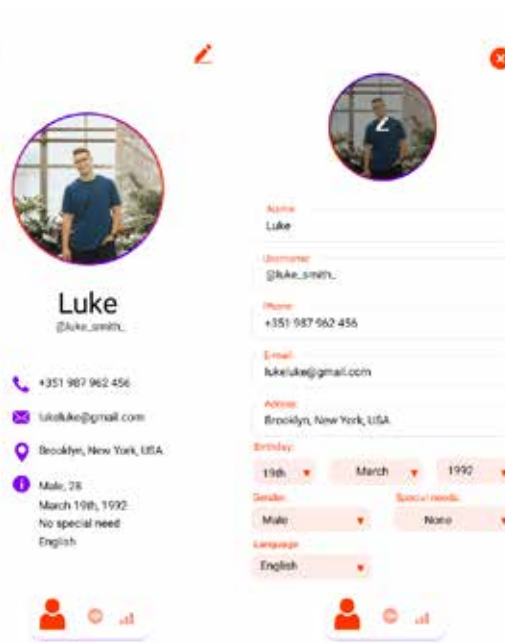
Luke
@luke_smith_

+351 987 962 456

lukeluke@gmail.com

Brooklyn, New York, USA

Male, 28
March 19th, 1992
No special need
English

Name
Luke

Username
@luke_smith_

Phone
+351 987 962 456

E-mail
lukeluke@gmail.com

Adress
Brooklyn, New York, USA

Birthday
19th
March
1992

Gender
Male

Special needs
None

Language
English